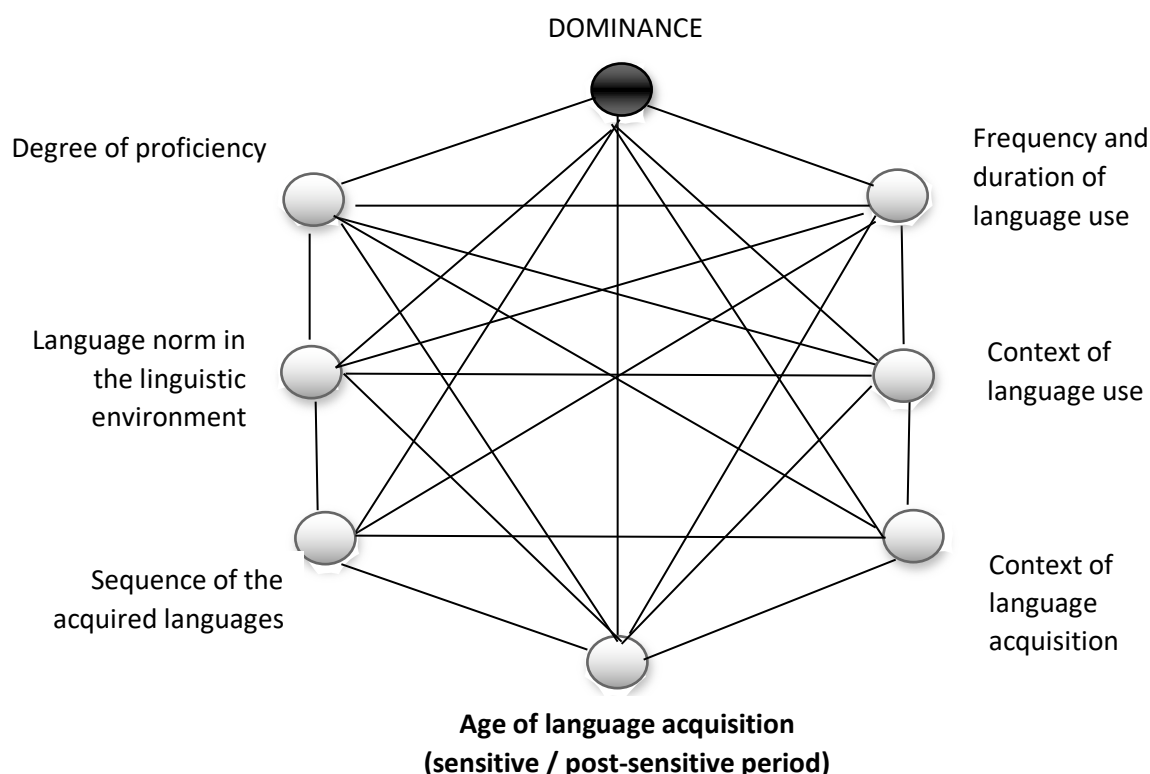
DOMINANCE

Degree of proficiency

Frequency and duration of language use

Language norm in the linguistic environment

Context of language use

Sequence of the acquired languages

Context of language acquisition

**Age of language acquisition (sensitive / post-sensitive period)**